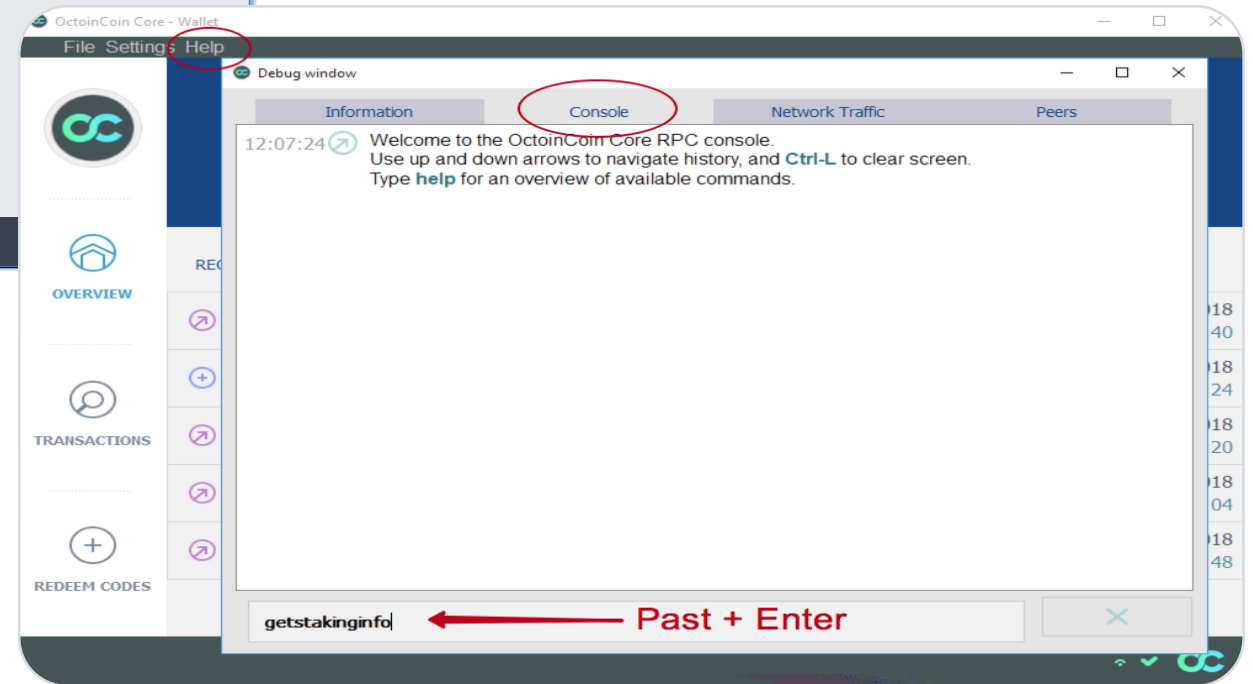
OctoinCoin Core - Wallet

File Settings Help

Debug window

Information | Console | Network Traffic | Peers

12:07:24 Welcome to the OctoinCoin Core RPC console.
Use up and down arrows to navigate history, and Ctrl-L to clear screen.
Type help for an overview of available commands.

OVERVIEW

TRANSACTIONS

REDEEM CODES

RE

18
40
18
24
18
20
18
04
18
48

getstakinginfo

Past + Enter